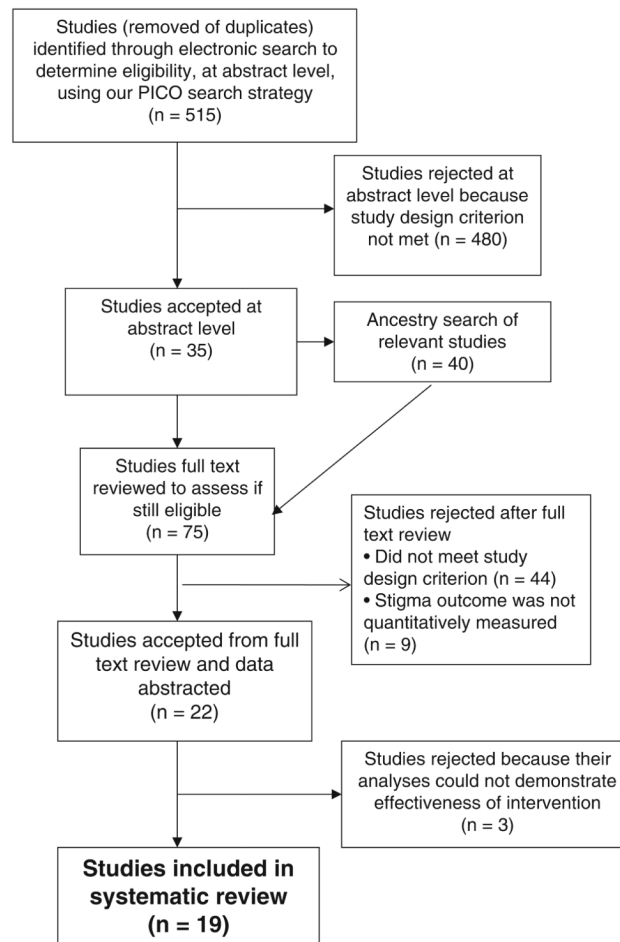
Studies (removed of duplicates) identified through electronic search to determine eligibility, at abstract level, using our PICO search strategy (n = 515)

Studies rejected at abstract level because study design criterion not met (n = 480)

Studies accepted at abstract level (n = 35)

Ancestry search of relevant studies (n = 40)

Studies full text reviewed to assess if still eligible (n = 75)

Studies rejected after full text review
• Did not meet study design criterion (n = 44)
• Stigma outcome was not quantitatively measured (n = 9)

Studies accepted from full text review and data abstracted (n = 22)

Studies rejected because their analyses could not demonstrate effectiveness of intervention (n = 3)

Studies included in systematic review (n = 19)